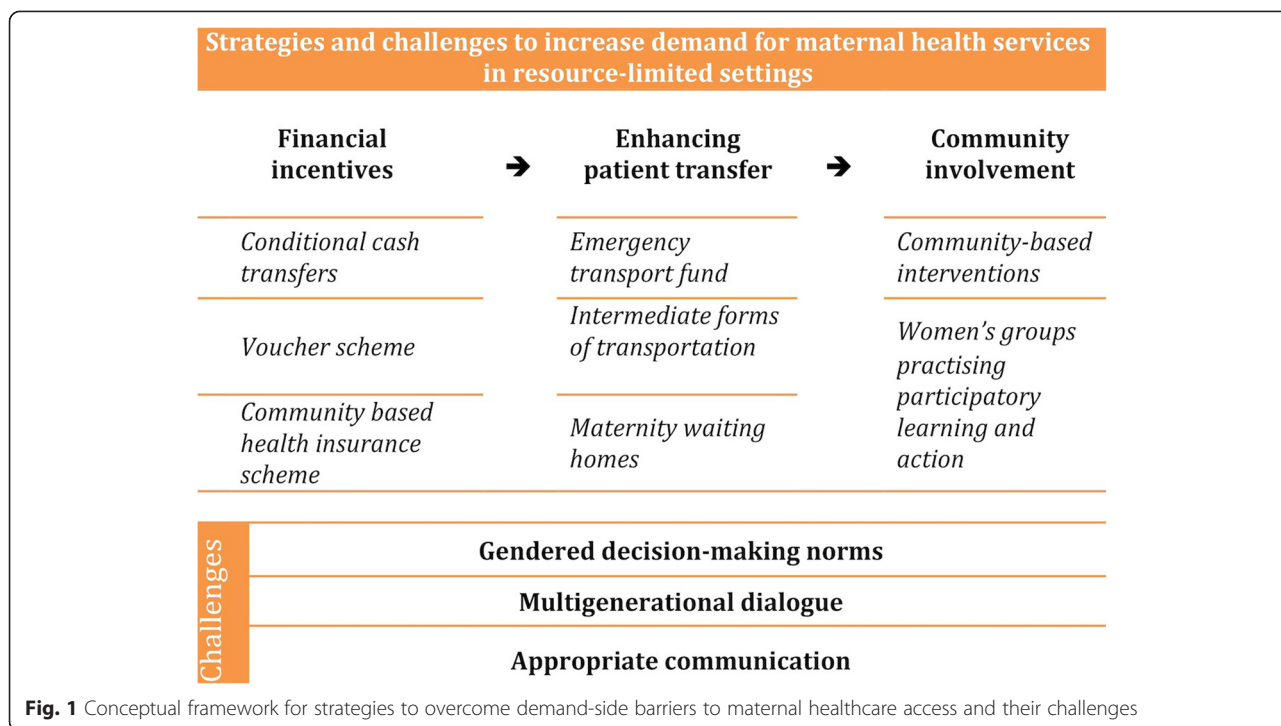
Strategies and challenges to increase demand for maternal health services in resource-limited settings

| Financial incentives | Enhancing patient transfer | Community involvement |
|---|---|---|
| *Conditional cash transfers* | *Emergency transport fund* | *Community-based interventions* |
| *Voucher scheme* | *Intermediate forms of transportation* | *Women's groups practising participatory learning and action* |
| *Community based health insurance scheme* | *Maternity waiting homes* | |

Challenges

Gendered decision-making norms

Multigenerational dialogue

Appropriate communication

**Fig. 1** Conceptual framework for strategies to overcome demand-side barriers to maternal healthcare access and their challenges